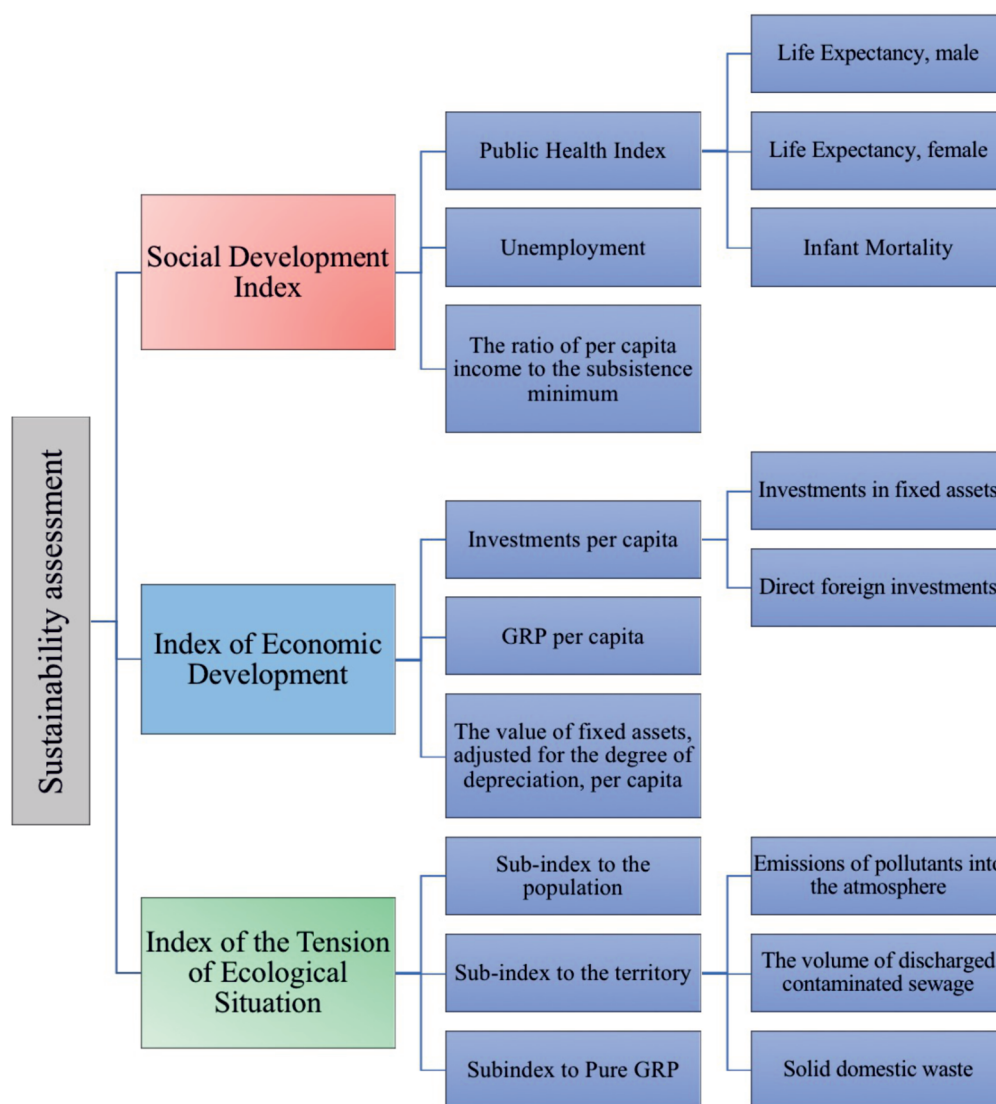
Sustainability assessment

Social Development Index

Public Health Index

Life Expectancy, male

Life Expectancy, female

Infant Mortality

Unemployment

The ratio of per capita income to the subsistence minimum

Index of Economic Development

Investments per capita

Investments in fixed assets

Direct foreign investments

GRP per capita

The value of fixed assets, adjusted for the degree of depreciation, per capita

Index of the Tension of Ecological Situation

Sub-index to the population

Emissions of pollutants int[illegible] the atmosphere

Sub-index to the territory

The volume of discharged contaminated sewage

Subindex to Pure GRP

Solid domestic waste